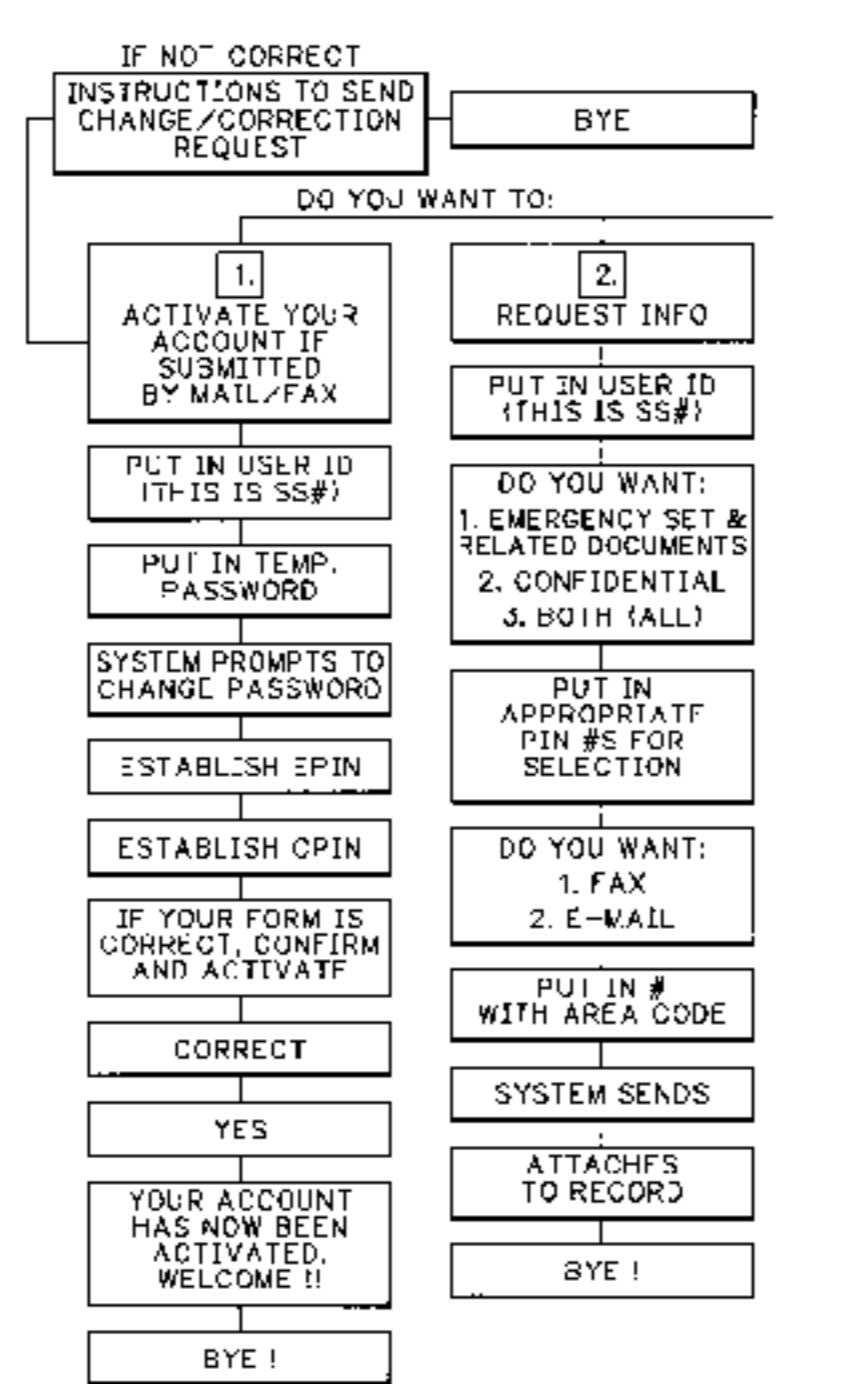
IF NOT CORRECT

INSTRUCTIONS TO SEND CHANGE/CORRECTION REQUEST

BYE

DO YOU WANT TO:

1.
ACTIVATE YOUR ACCOUNT IF SUBMITTED BY MAIL/FAX

PUT IN USER ID (THIS IS SS#)

PUT IN TEMP. PASSWORD

SYSTEM PROMPTS TO CHANGE PASSWORD

ESTABLISH EPIN

ESTABLISH CPIN

IF YOUR FORM IS CORRECT, CONFIRM AND ACTIVATE

CORRECT

YES

YOUR ACCOUNT HAS NOW BEEN ACTIVATED. WELCOME !!

BYE !

2.
REQUEST INFO

PUT IN USER ID (THIS IS SS#)

DO YOU WANT:
1. EMERGENCY SET & RELATED DOCUMENTS
2. CONFIDENTIAL
3. BOTH (ALL)

PUT IN APPROPRIATE PIN #S FOR SELECTION

DO YOU WANT:
1. FAX
2. E-MAIL

PUT IN # WITH AREA CODE

SYSTEM SENDS

ATTACHES TO RECORD

BYE !